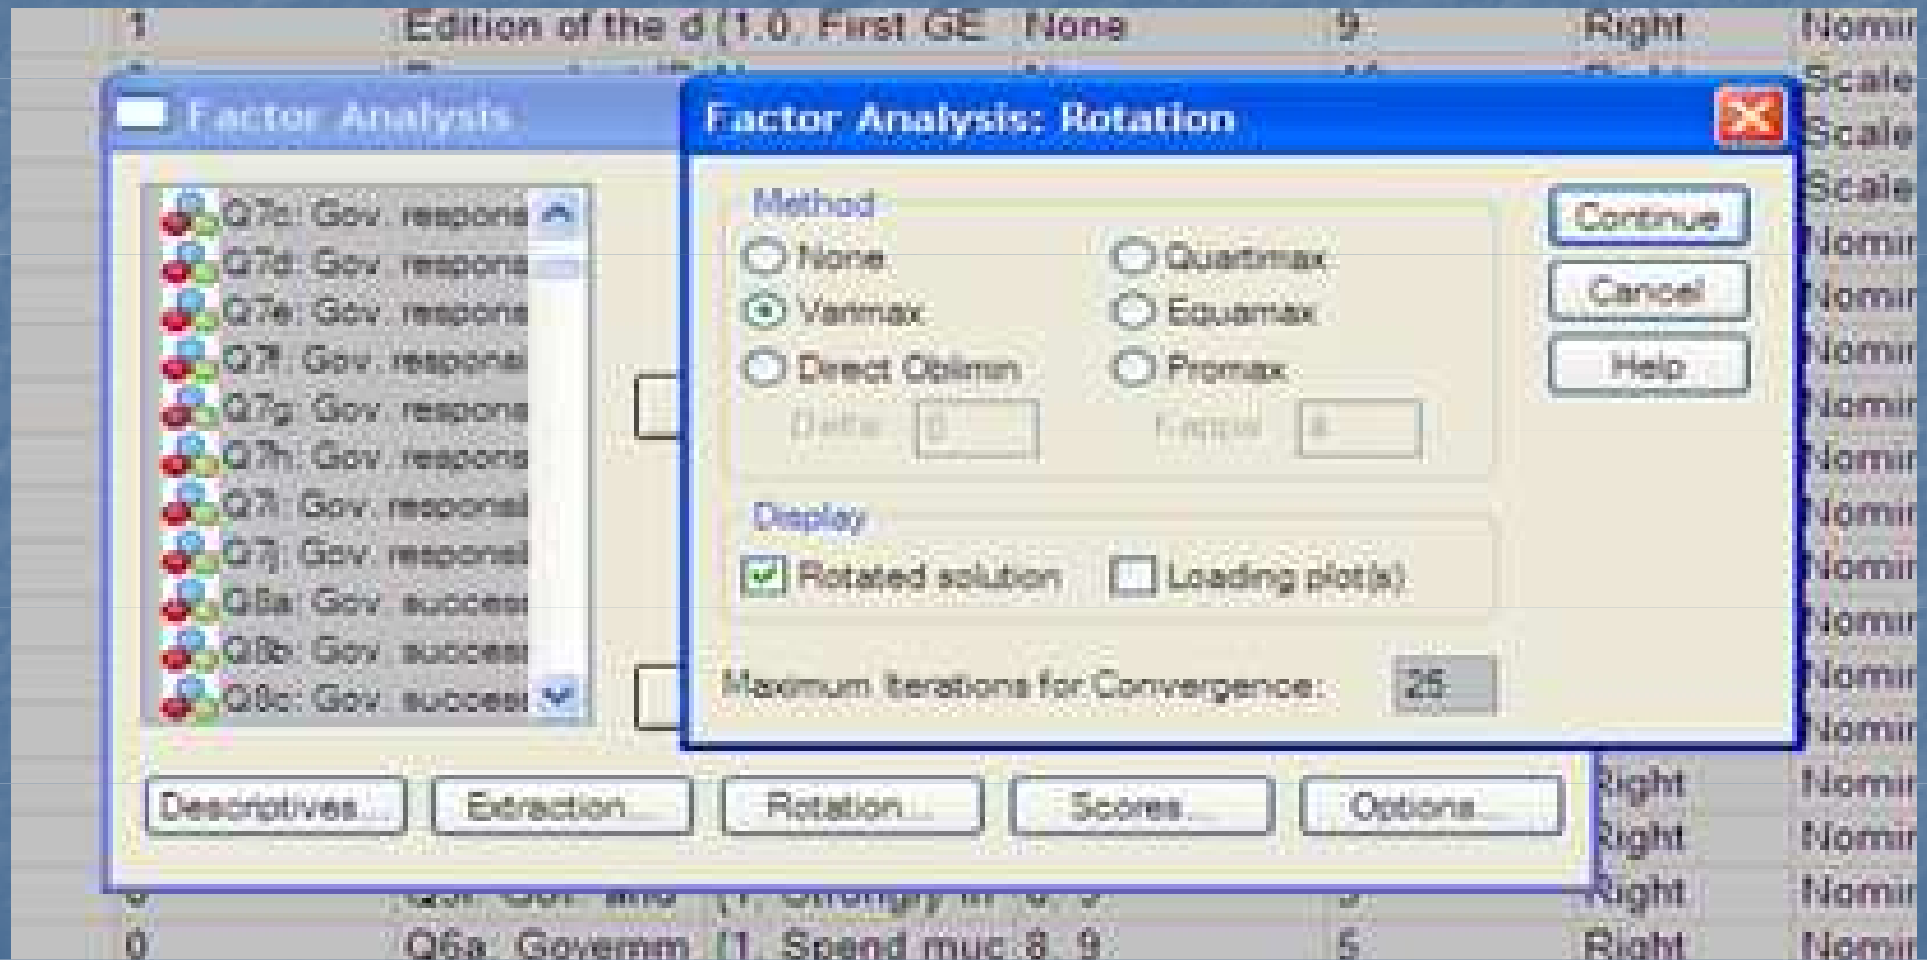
1 Edition of the d {1.0, First GE None 9 Right Nomi

Factor Analysis

Q7c: Gov. respons
Q7d: Gov. respons
Q7e: Gov. respons
Q7f: Gov. respons
Q7g: Gov. respons
Q7h: Gov. respons
Q7i: Gov. respons
Q7j: Gov. respons
Q8a: Gov. succes
Q8b: Gov. succes
Q8c: Gov. succes

Descriptives... Extraction... Rotation... Scores... Options...

Factor Analysis: Rotation

Method
None
Quartimax
Varimax
Equamax
Direct Oblimin
Promax
Delta: 0
Kappa: 4

Display
Rotated solution
Loading plot(s)

Maximum Iterations for Convergence: 25

Continue
Cancel
Help

Scale
Scale
Scale
Nomi
Nomi
Nomi
Nomi
Nomi
Nomi
Nomi
Nomi
Nomi
Nomi
Right Nomi
Right Nomi
Right Nomi
0 Q6a Governm {1, Spend muc 8, 9 5 Right Nomi